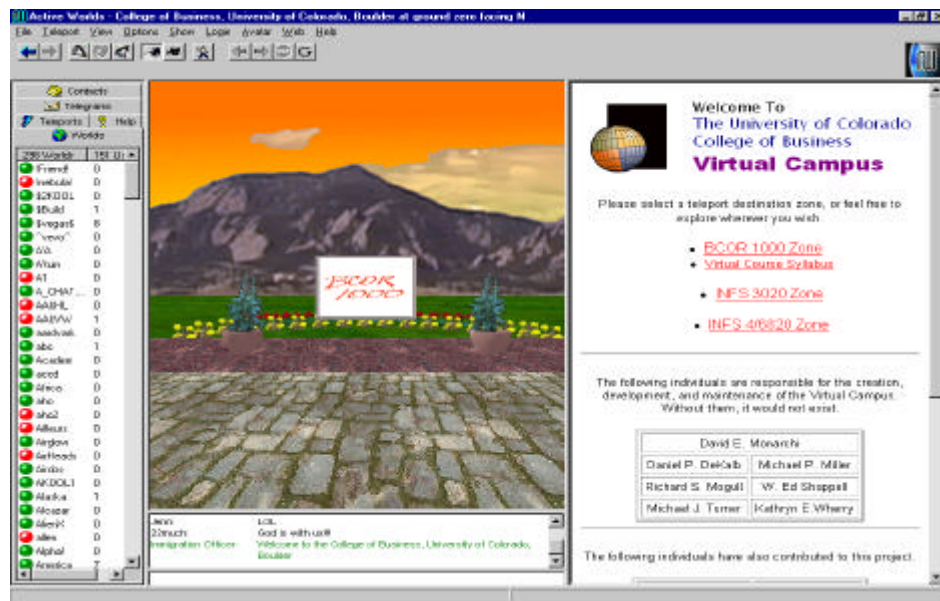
Active Worlds - College of Business, University of Colorado, Boulder at ground zero facing N

File Teleport View Options Show Login Avatar Web Help

Contacts
Telegrams
Teleports Help
Worlds

| 298 Worlds | 151 U |
|---|---|
| Friend! | 0 |
| !nebula! | 0 |
| $2KOOL | 0 |
| $Build | 1 |
| $vegas$ | 8 |
| "vevo" | 0 |
| AA | 0 |
| Ahum | 0 |
| A1 | 0 |
| A_CHAT_ | 0 |
| AAIHL | 0 |
| AAVW | 1 |
| aadvark | 0 |
| abc | 1 |
| Academ | 0 |
| aced | 0 |
| Africa | 0 |
| aho | 0 |
| aho2 | 0 |
| Aifeum | 0 |
| Airglow | 0 |
| AirHeads | 0 |
| Airibo | 0 |
| AKOOL1 | 0 |
| Alaska | 1 |
| Alcazar | 0 |
| AlienX | 0 |
| alien | 0 |
| Alpha! | 0 |
| America | 7 |

BCOR 1000

Jenn: LOL
22much: God is with us!!!
Immigration Officer: Welcome to the College of Business, University of Colorado, Boulder

Welcome To
The University of Colorado
College of Business
Virtual Campus

Please select a teleport destination zone, or feel free to explore wherever you wish.

- BCOR 1000 Zone
- Virtual Course Syllabus
- INFS 3020 Zone
- INFS 4/6820 Zone

The following individuals are responsible for the creation, development, and maintenance of the Virtual Campus. Without them, it would not exist.

| David E. Monarchi | |
|---|---|
| Daniel P. DeKalb | Michael P. Miller |
| Richard S. Mogull | W. Ed Shoppell |
| Michael J. Tomer | Kathryn E. Wherry |

The following individuals have also contributed to this project.